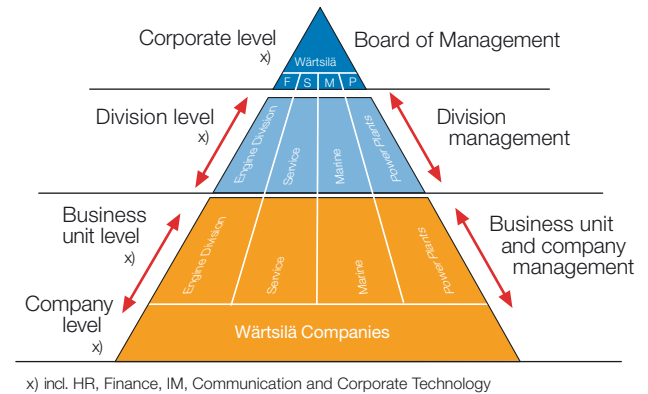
Corporate level
x)

Board of Management

Wärtsilä

F S M P

Division level
x)

Division management

Engine Division
Service
Marine
Power Plants

Business unit level
x)

Business unit and company management

Engine Division
Service
Marine
Power Plants

Company level
x)

Wärtsilä Companies

x) incl. HR, Finance, IM, Communication and Corporate Technology